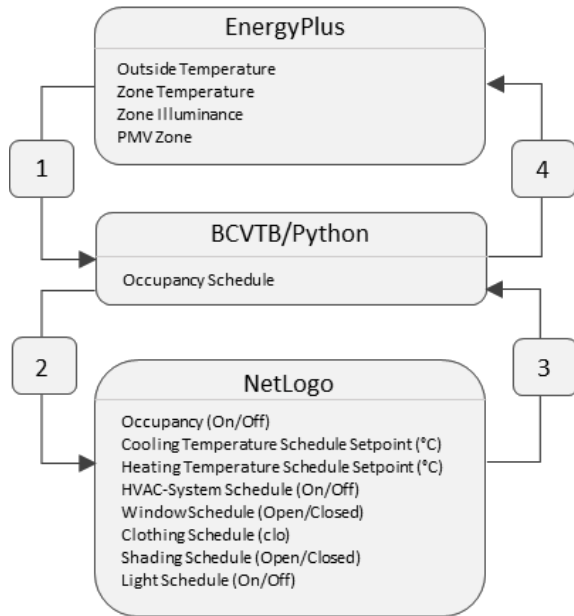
EnergyPlus

Outside Temperature
Zone Temperature
Zone Illuminance
PMV Zone

1

4

BCVTB/Python

Occupancy Schedule

2

3

NetLogo

Occupancy (On/Off)
Cooling Temperature Schedule Setpoint (°C)
Heating Temperature Schedule Setpoint (°C)
HVAC-System Schedule (On/Off)
Window Schedule (Open/Closed)
Clothing Schedule (clo)
Shading Schedule (Open/Closed)
Light Schedule (On/Off)